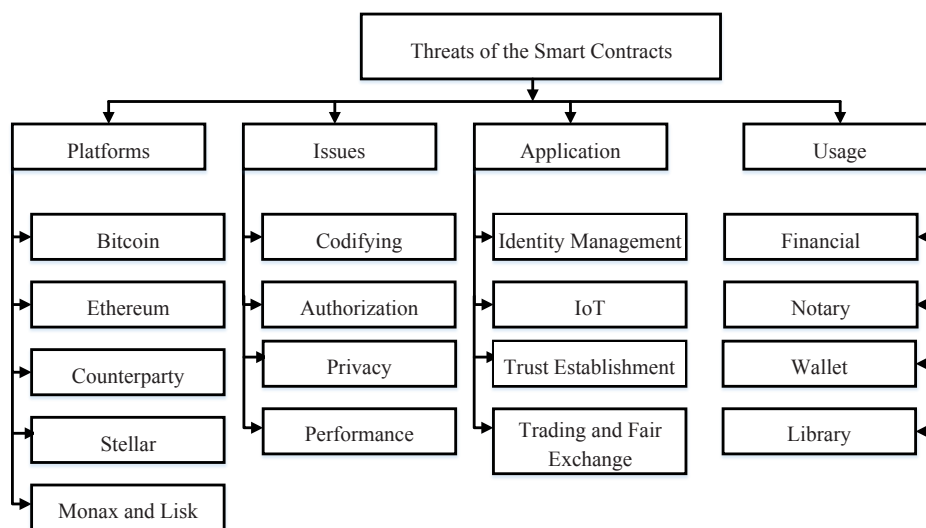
Threats of the Smart Contracts

Platforms

Bitcoin

Ethereum

Counterparty

Stellar

Monax and Lisk

Issues

Codifying

Authorization

Privacy

Performance

Application

Identity Management

IoT

Trust Establishment

Trading and Fair Exchange

Usage

Financial

Notary

Wallet

Library